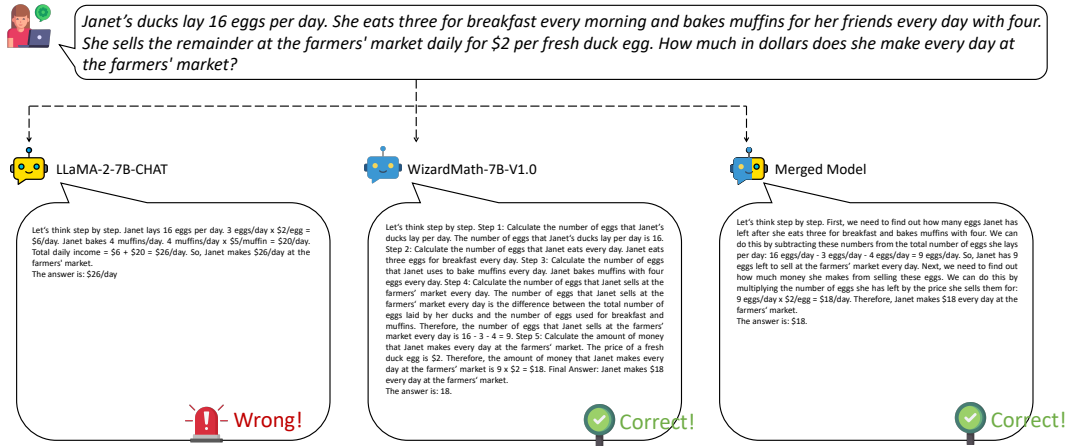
Janet's ducks lay 16 eggs per day. She eats three for breakfast every morning and bakes muffins for her friends every day with four. She sells the remainder at the farmers' market daily for $2 per fresh duck egg. How much in dollars does she make every day at the farmers' market?

LLaMA-2-7B-CHAT

Let's think step by step. Janet lays 16 eggs per day. 3 eggs/day x $2/egg = $6/day. Janet bakes 4 muffins/day. 4 muffins/day x $5/muffin = $20/day. Total daily income = $6 + $20 = $26/day. So, Janet makes $26/day at the farmers' market.
The answer is: $26/day

Wrong!

WizardMath-7B-V1.0

Let's think step by step. Step 1: Calculate the number of eggs that Janet's ducks lay per day. The number of eggs that Janet's ducks lay per day is 16. Step 2: Calculate the number of eggs that Janet eats every day. Janet eats three eggs for breakfast every day. Step 3: Calculate the number of eggs that Janet uses to bake muffins every day. Janet bakes muffins with four eggs every day. Step 4: Calculate the number of eggs that Janet sells at the farmers' market every day. The number of eggs that Janet sells at the farmers' market every day is the difference between the total number of eggs laid by her ducks and the number of eggs used for breakfast and muffins. Therefore, the number of eggs that Janet sells at the farmers' market every day is 16 - 3 - 4 = 9. Step 5: Calculate the amount of money that Janet makes every day at the farmers' market. The price of a fresh duck egg is $2. Therefore, the amount of money that Janet makes every day at the farmers' market is 9 x $2 = $18. Final Answer: Janet makes $18 every day at the farmers' market.
The answer is: 18.

Correct!

Merged Model

Let's think step by step. First, we need to find out how many eggs Janet has left after she eats three for breakfast and bakes muffins with four. We can do this by subtracting these numbers from the total number of eggs she lays per day: 16 eggs/day - 3 eggs/day - 4 eggs/day = 9 eggs/day. So, Janet has 9 eggs left to sell at the farmers' market every day. Next, we need to find out how much money she makes from selling these eggs. We can do this by multiplying the number of eggs she has left by the price she sells them for: 9 eggs/day x $2/egg = $18/day. Therefore, Janet makes $18 every day at the farmers' market.
The answer is: $18.

Correct!